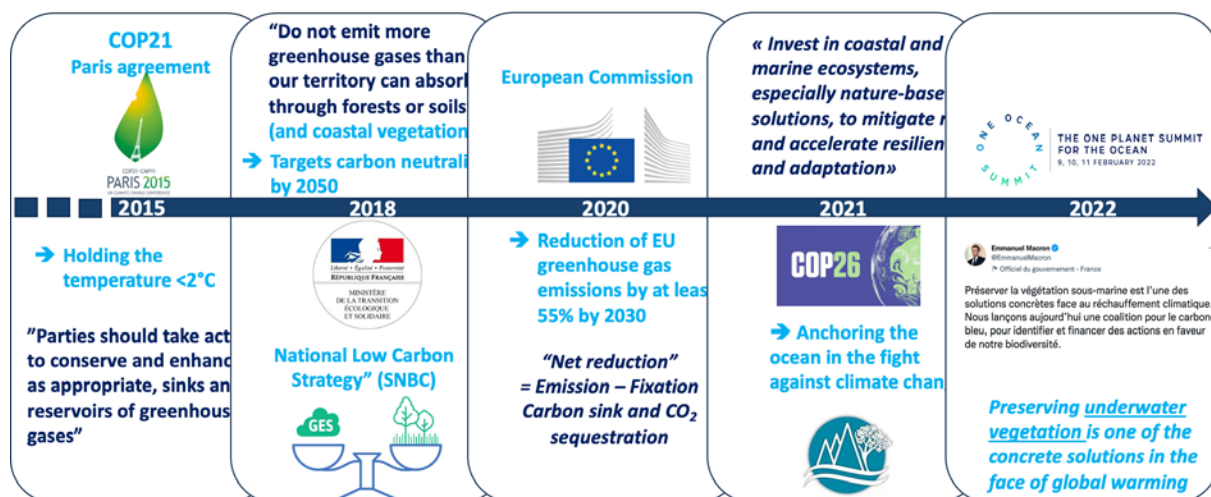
COP21
Paris agreement

COP21 · CMP11
PARIS 2015

2015

➔ Holding the temperature <2°C

"Parties should take act to conserve and enhanc as appropriate, sinks an reservoirs of greenhous gases"

"Do not emit more greenhouse gases than our territory can absorb through forests or soils (and coastal vegetatio

➔ Targets carbon neutrali by 2050

2018

Liberté • Égalité • Fraternité
RÉPUBLIQUE FRANÇAISE
MINISTÈRE DE LA TRANSITION ÉCOLOGIQUE ET SOLIDAIRE

National Low Carbon Strategy" (SNBC)

GES

European Commission

2020

➔ Reduction of EU greenhouse gas emissions by at leas 55% by 2030

"Net reduction" = Emission – Fixation Carbon sink and $CO_2$ sequestration

« Invest in coastal and marine ecosystems, especially nature-base solutions, to mitigate r and accelerate resilien and adaptation»

2021

COP26

➔ Anchoring the ocean in the fight against climate chan

ONE OCEAN SUMMIT
THE ONE PLANET SUMMIT FOR THE OCEAN
9, 10, 11 FEBRUARY 2022

2022

Emmanuel Macron
@EmmanuelMacron
Officiel du gouvernement - France

Préserver la végétation sous-marine est l'une des solutions concrètes face au réchauffement climatique Nous lançons aujourd'hui une coalition pour le carbone bleu, pour identifier et financer des actions en faveur de notre biodiversité.

Preserving underwater vegetation is one of the concrete solutions in the face of global warming